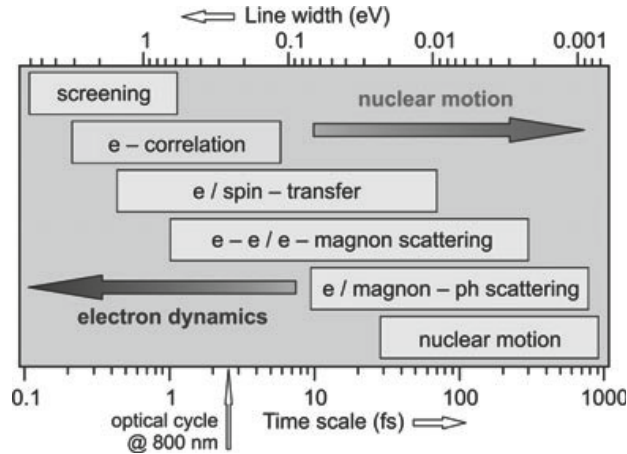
Line width (eV)

1

0.1

0.01

0.001

screening

nuclear motion

e – correlation

e / spin – transfer

e – e / e – magnon scattering

e / magnon – ph scattering

electron dynamics

nuclear motion

0.1

1

10

100

1000

optical cycle @ 800 nm

Time scale (fs)